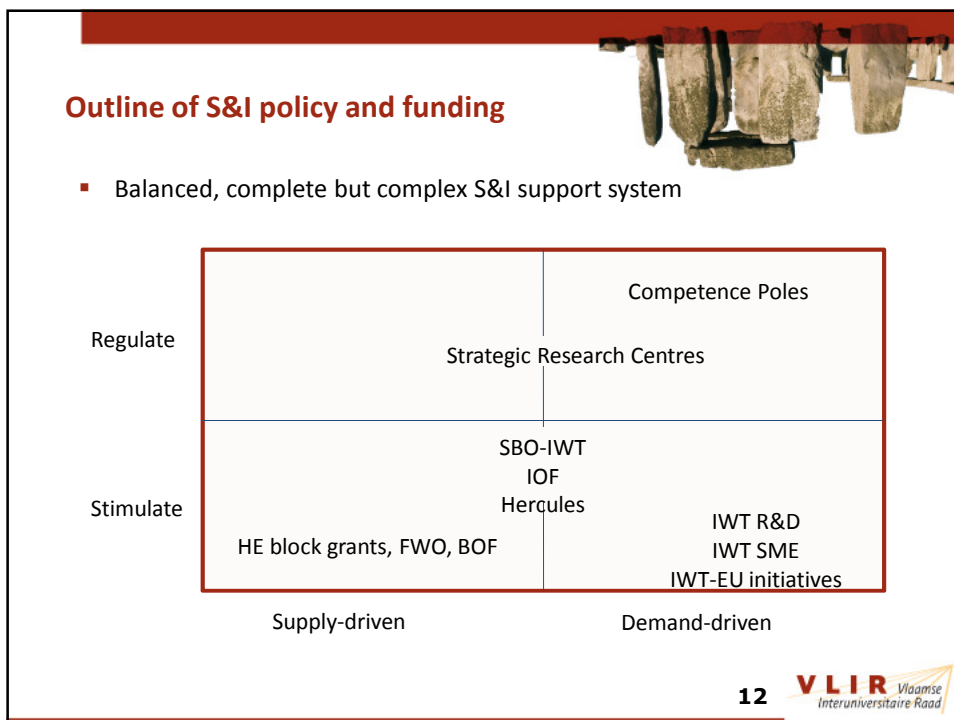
Outline of S&I policy and funding

Balanced, complete but complex S&I support system

Competence Poles

Regulate

Strategic Research Centres

SBO-IWT
IOF
Hercules

Stimulate

IWT R&D
IWT SME
IWT-EU initiatives

HE block grants, FWO, BOF

Supply-driven

Demand-driven

12

VLIR Vlaamse Interuniversitaire Raad